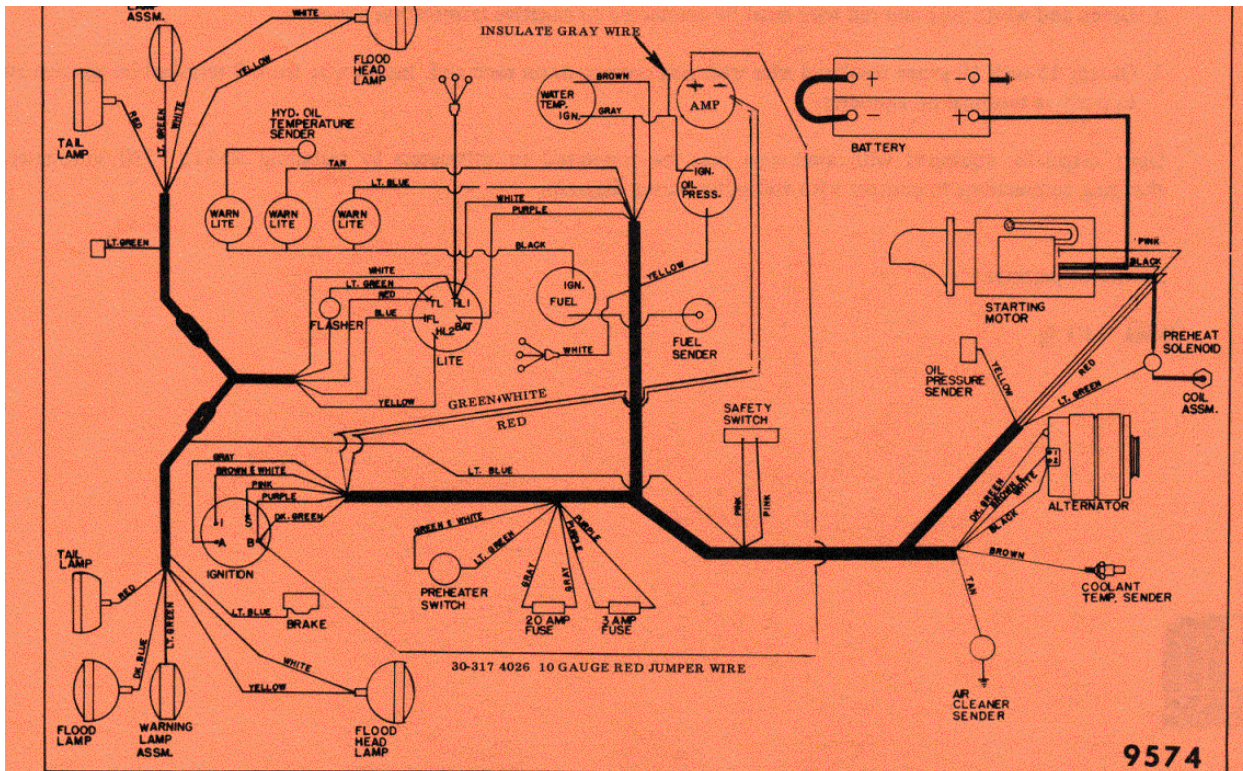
LAMP ASSM.
WHITE
FLOOD HEAD LAMP
INSULATE GRAY WIRE
YELLOW
TAIL LAMP
RED
LT. GREEN
WHITE
HYD. OIL TEMPERATURE SENDER
BROWN
WATER TEMP. IGN.
GRAY
AMP
+
−
+
−
−
+
BATTERY
TAN
LT. BLUE
IGN. OIL PRESS.
WARN LITE
WARN LITE
WARN LITE
WHITE
PURPLE
LT. GREEN
BLACK
PINK
BLACK
WHITE
IGN. FUEL
YELLOW
STARTING MOTOR
LT. GREEN
RED
TL
HL1
FL
BAT
HL2
FLASHER
BLUE
LITE
FUEL SENDER
WHITE
PREHEAT SOLENOID
OIL PRESSURE SENDER
YELLOW
RED
LT. GREEN
COIL ASSM.
YELLOW
GREEN+WHITE
RED
SAFETY SWITCH
GRAY
BROWN & WHITE
LT. BLUE
PINK
PURPLE
I
S
DK. GREEN
A
B
IGNITION
DK. GREEN
BROWN & WHITE
WHITE
BLACK
ALTERNATOR
PINK
PINK
GREEN & WHITE
LT. GREEN
PURPLE
PURPLE
TAIL LAMP
RED
GRAY
GRAY
BROWN
PREHEATER SWITCH
20 AMP FUSE
3 AMP FUSE
TAN
COOLANT TEMP. SENDER
LT. BLUE
BRAKE
DK. BLUE
LT. GREEN
WHITE
30-317 4026 10 GAUGE RED JUMPER WIRE
YELLOW
FLOOD LAMP
WARNING LAMP ASSM.
FLOOD HEAD LAMP
AIR CLEANER SENDER
9574